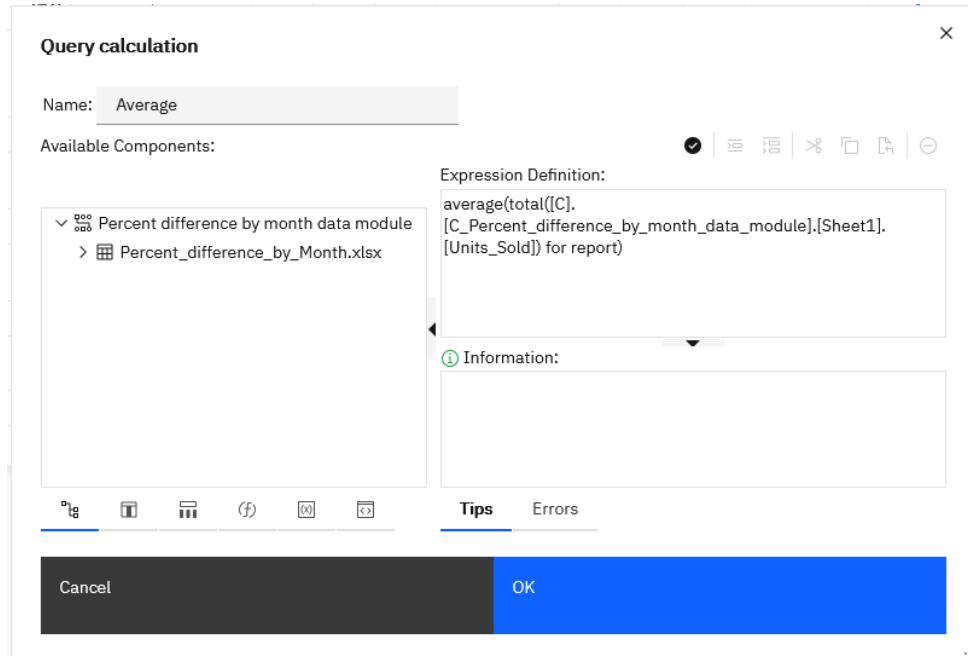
Query calculation

Name: Average

Available Components:

Expression Definition:

average(total([C].[C_Percent_difference_by_month_data_module].[Sheet1].[Units_Sold]) for report)

Percent difference by month data module

Percent_difference_by_Month.xlsx

Information:

Tips Errors

Cancel

OK